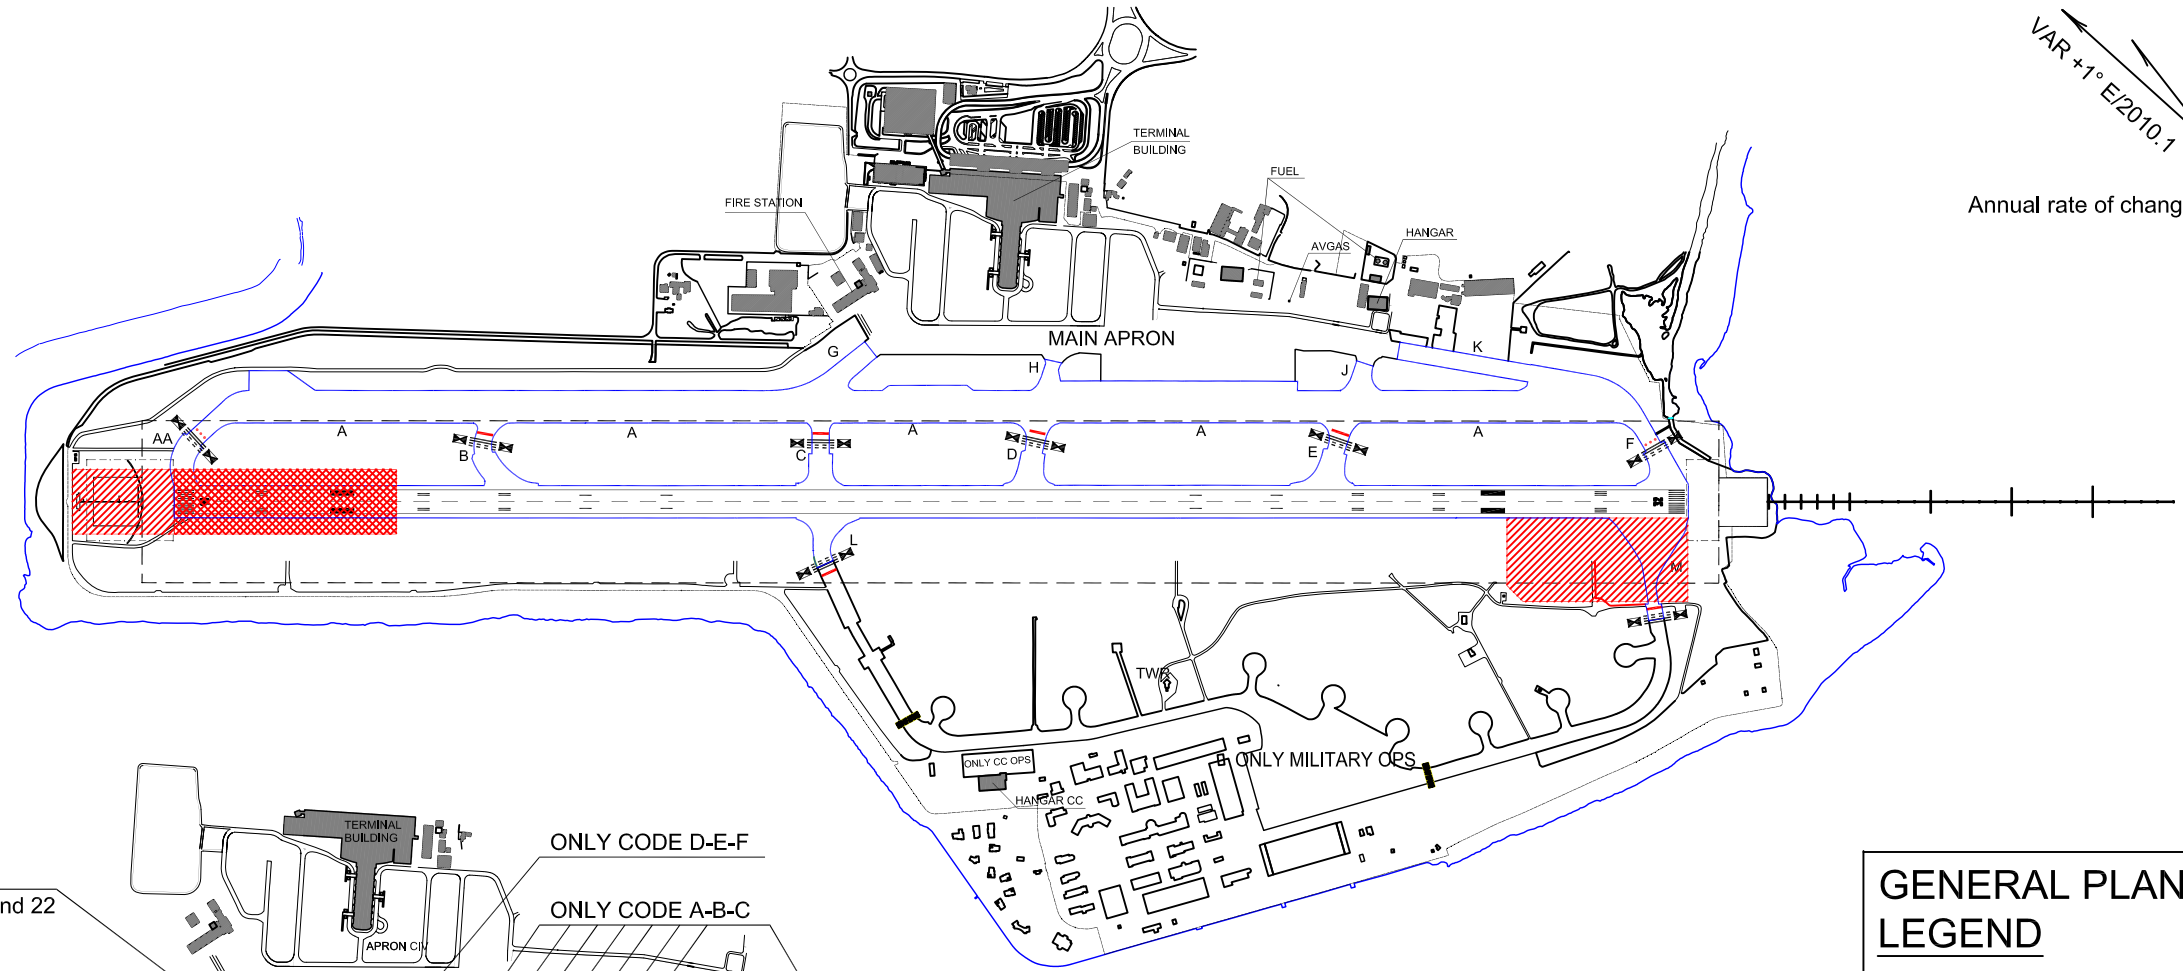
VAR +1° E/2010.1

Annual rate of chang

TERMINAL BUILDING

FUEL

FIRE STATION

AVGAS

HANGAR

MAIN APRON

G

H

J

K

AA

A

A

A

A

A

B

C

D

E

F

L

M

TWR

ONLY CC OPS

HANGAR CC

ONLY MILITARY OPS

TERMINAL BUILDING

APRON CIV

ONLY CODE D-E-F

ONLY CODE A-B-C

nd 22

GENERAL PLAN

LEGEND